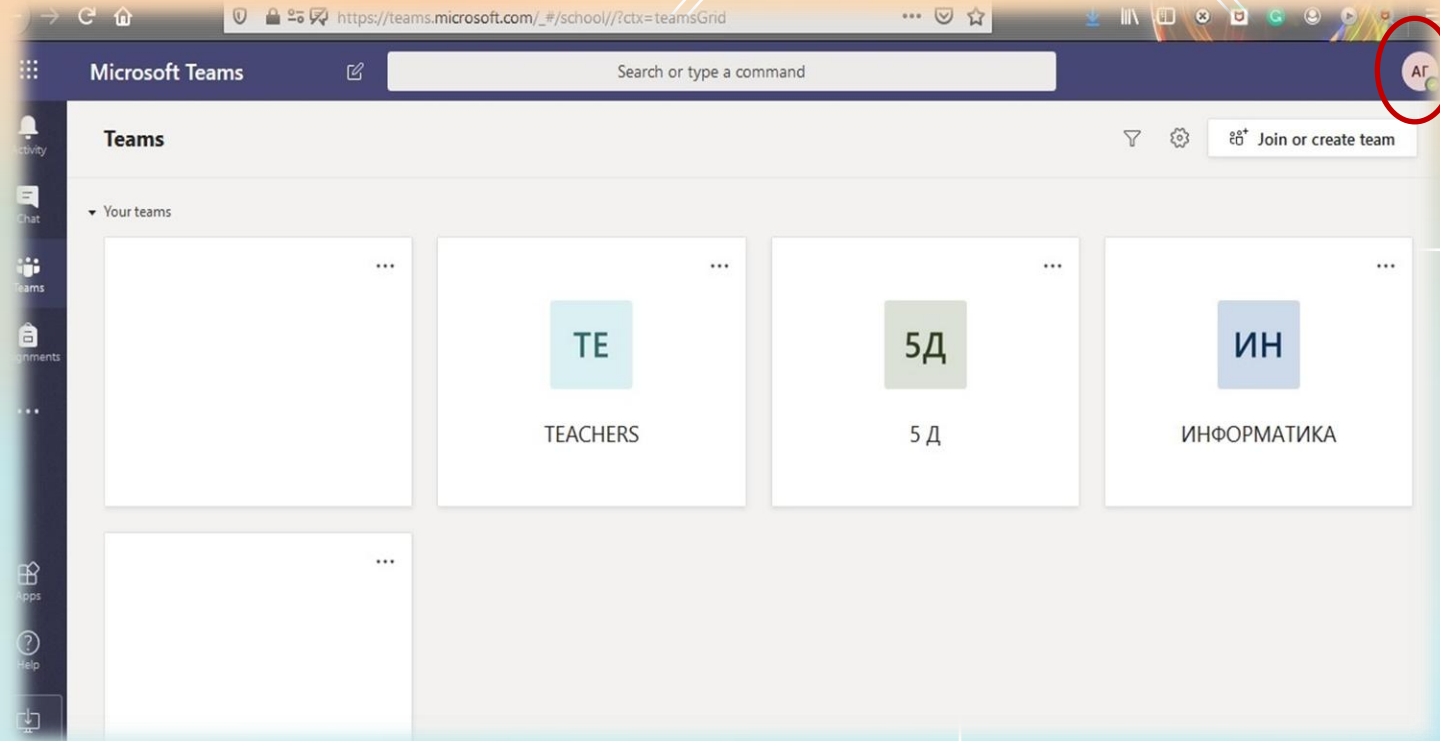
https://teams.microsoft.com/_#/school//?ctx=teamsGrid

Microsoft Teams

Search or type a command

АГ

Activity

Chat

Teams

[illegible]ignments

...

Apps

Help

Teams

Join or create team

Your teams

...

...

TE

TEACHERS

...

5Д

5 Д

...

ИН

ИНФОРМАТИКА

...